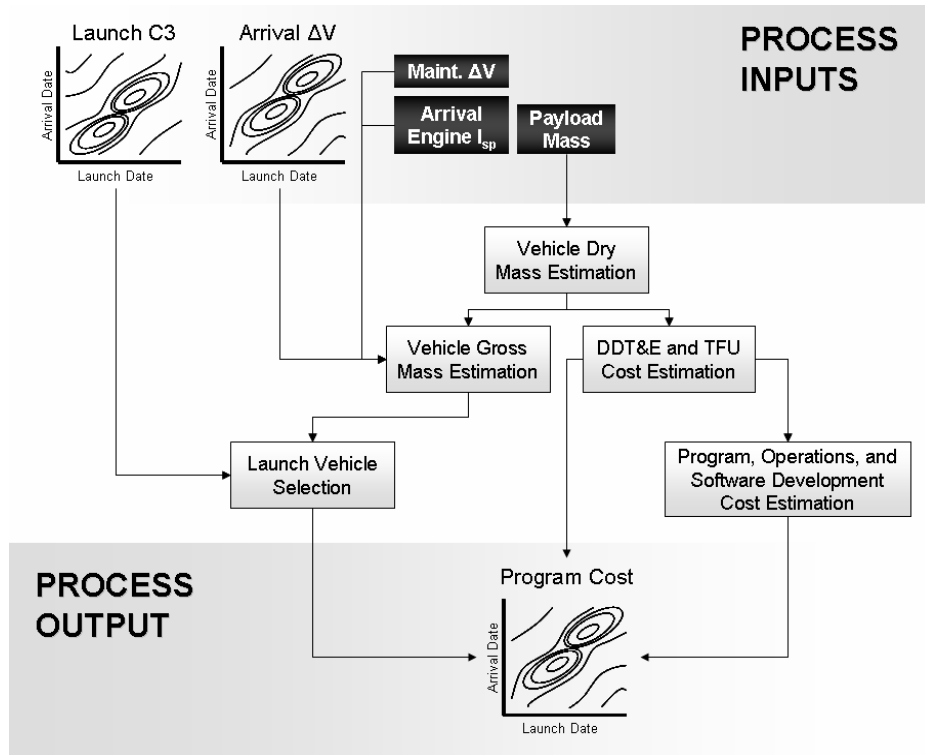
Launch C3

Arrival Date

Launch Date

Arrival ΔV

Arrival Date

Launch Date

Maint. ΔV

Arrival Engine $I_{sp}$

Payload Mass

PROCESS INPUTS

Vehicle Dry Mass Estimation

Vehicle Gross Mass Estimation

DDT&E and TFU Cost Estimation

Launch Vehicle Selection

Program, Operations, and Software Development Cost Estimation

PROCESS OUTPUT

Program Cost

Arrival Date

Launch Date